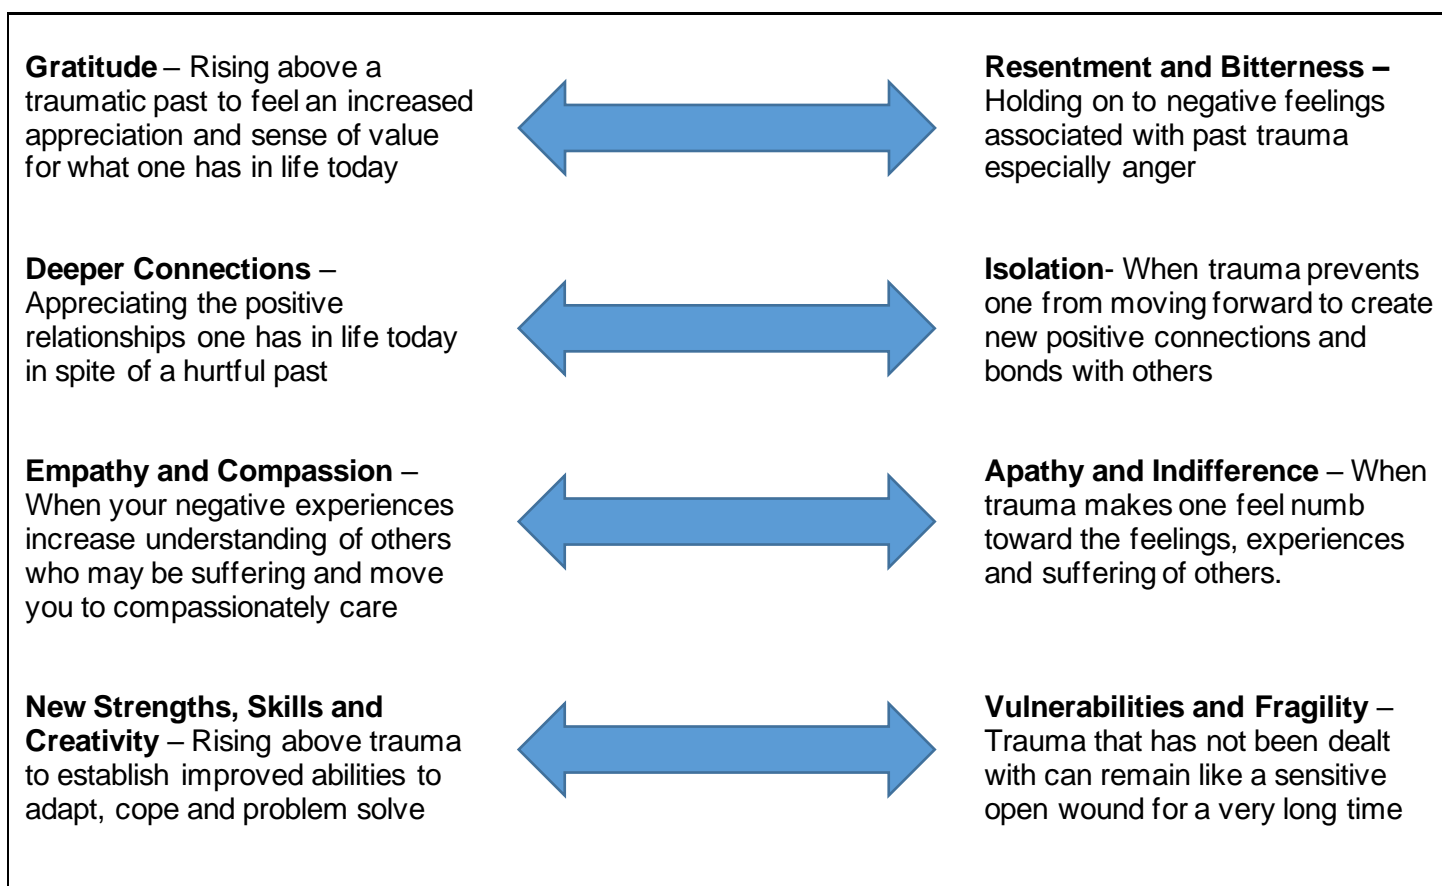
**Gratitude** – Rising above a traumatic past to feel an increased appreciation and sense of value for what one has in life today

**Resentment and Bitterness –** Holding on to negative feelings associated with past trauma especially anger

**Deeper Connections** – Appreciating the positive relationships one has in life today in spite of a hurtful past

**Isolation**- When trauma prevents one from moving forward to create new positive connections and bonds with others

**Empathy and Compassion** – When your negative experiences increase understanding of others who may be suffering and move you to compassionately care

**Apathy and Indifference** – When trauma makes one feel numb toward the feelings, experiences and suffering of others.

**New Strengths, Skills and Creativity** – Rising above trauma to establish improved abilities to adapt, cope and problem solve

**Vulnerabilities and Fragility** – Trauma that has not been dealt with can remain like a sensitive open wound for a very long time